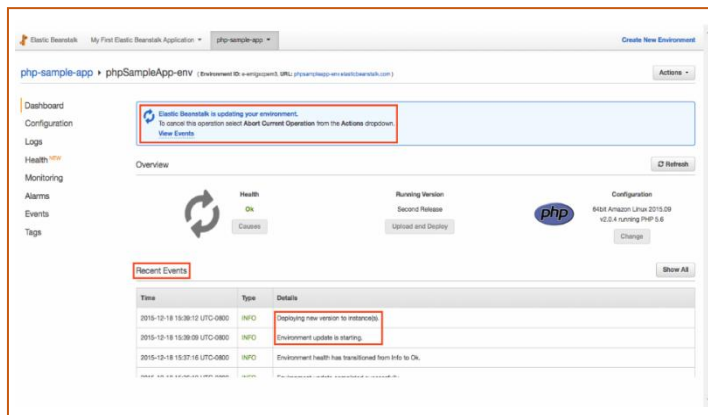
Elastic Beanstalk My First Elastic Beanstalk Application ▾ php-sample-app ▾ Create New Environment

php-sample-app ▸ phpSampleApp-env (Environment ID: e-emigxqam3, URL: phpsampleapp-env.elasticbeanstalk.com)

Actions ▾

Dashboard
Configuration
Logs
Health NEW
Monitoring
Alarms
Events
Tags

Elastic Beanstalk is updating your environment.
To cancel this operation select Abort Current Operation from the Actions dropdown.
View Events

Overview

Refresh

Health
Ok
Causes

Running Version
Second Release
Upload and Deploy

php

Configuration
64bit Amazon Linux 2015.09 v2.0.4 running PHP 5.6
Change

Recent Events

Show All

| Time | Type | Details |
|---|---|---|
| 2015-12-18 15:39:12 UTC-0800 | INFO | Deploying new version to instance(s). |
| 2015-12-18 15:39:09 UTC-0800 | INFO | Environment update is starting. |
| 2015-12-18 15:37:16 UTC-0800 | INFO | Environment health has transitioned from Info to Ok. |
| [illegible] | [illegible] | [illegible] |